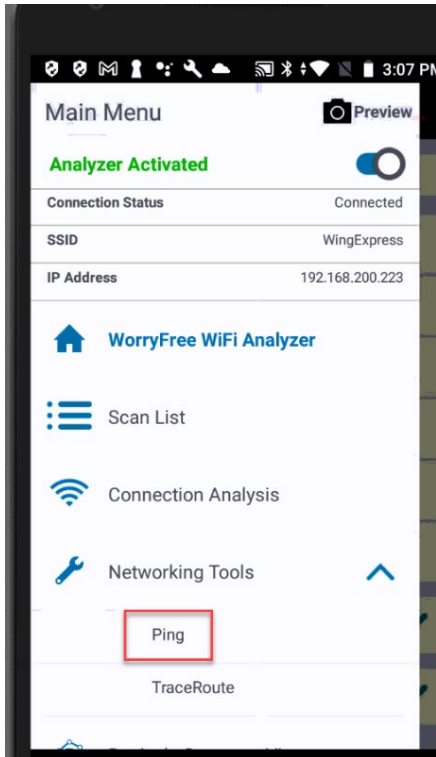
3:07 PM

Main Menu

Preview

Analyzer Activated

| Connection Status | Connected |
|---|---|
| SSID | WingExpress |
| IP Address | 192.168.200.223 |

WorryFree WiFi Analyzer

Scan List

Connection Analysis

Networking Tools

Ping

TraceRoute

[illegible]